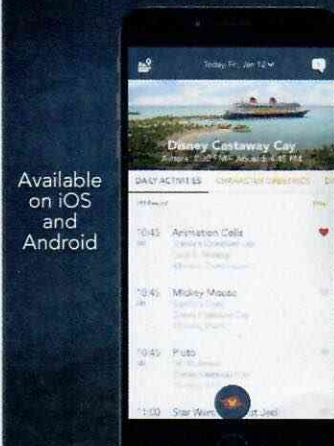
Available on iOS and Android

Today, Fri, Jan 12

Disney Castaway Cay

Ashore: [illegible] AM · Aboard: 4:45 PM

DAILY ACTIVITIES

CHARACTER GREETINGS

10:45 AM
Animation Cels
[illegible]

10:45 AM
Mickey Mouse
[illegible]

10:45 AM
Pluto
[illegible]

11:00
Star Wars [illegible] Jedi